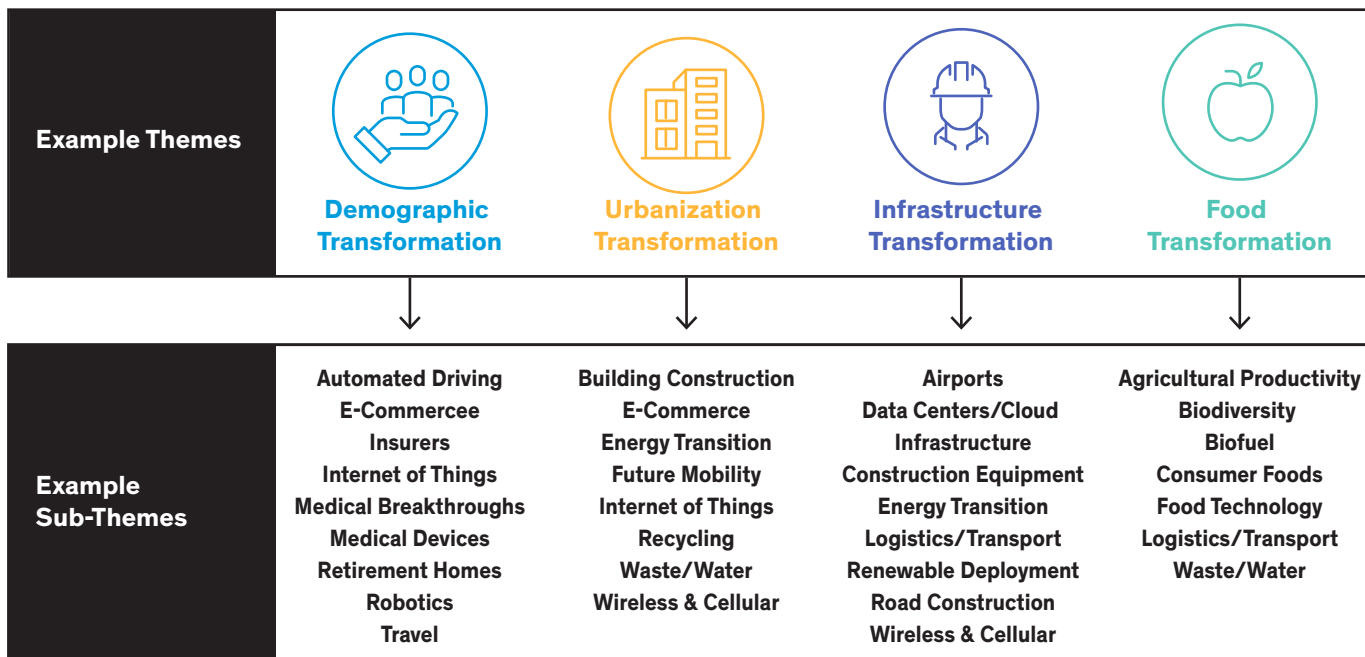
Example Themes

Demographic Transformation

Urbanization Transformation

Infrastructure Transformation

Food Transformation

Example Sub-Themes

Automated Driving
E-Commercee
Insurers
Internet of Things
Medical Breakthroughs
Medical Devices
Retirement Homes
Robotics
Travel

Building Construction
E-Commerce
Energy Transition
Future Mobility
Internet of Things
Recycling
Waste/Water
Wireless & Cellular

Airports
Data Centers/Cloud
Infrastructure
Construction Equipment
Energy Transition
Logistics/Transport
Renewable Deployment
Road Construction
Wireless & Cellular

Agricultural Productivity
Biodiversity
Biofuel
Consumer Foods
Food Technology
Logistics/Transport
Waste/Water